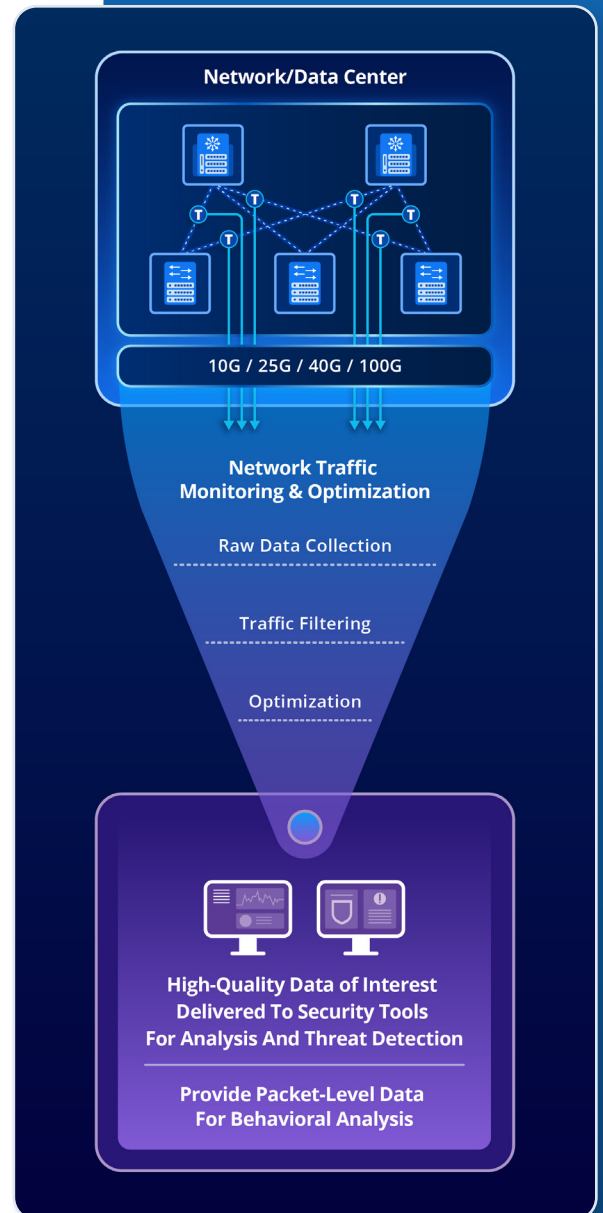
Network/Data Center

T T T T T T

10G / 25G / 40G / 100G

Network Traffic Monitoring & Optimization

Raw Data Collection

Traffic Filtering

Optimization

High-Quality Data of Interest Delivered To Security Tools For Analysis And Threat Detection

Provide Packet-Level Data For Behavioral Analysis